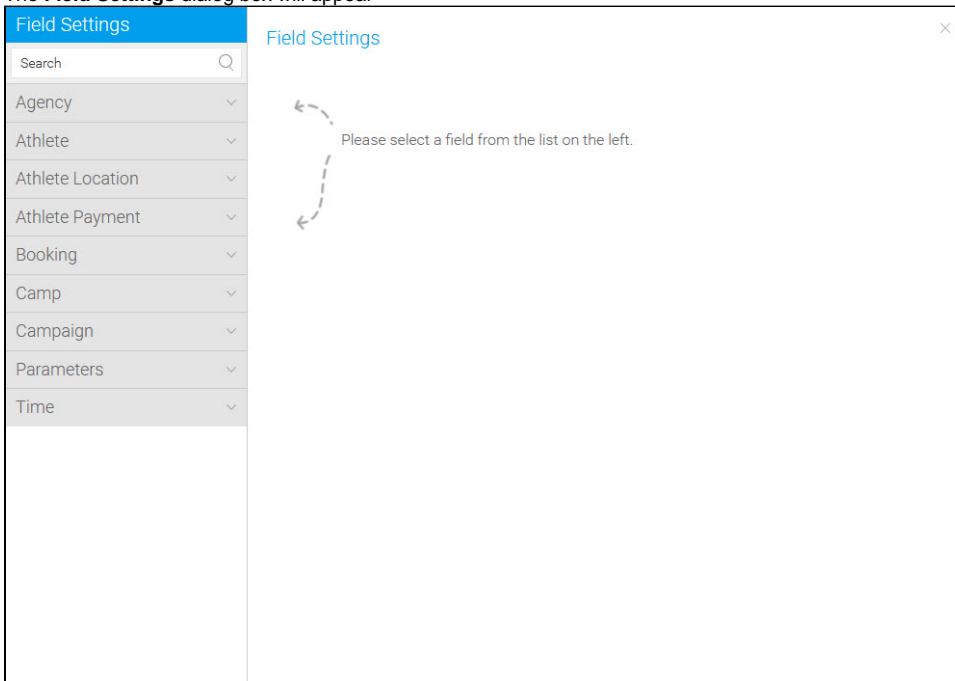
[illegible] Field Settings dialog box will appear.

Field Settings

Search

Agency

Athlete

Athlete Location

Athlete Payment

Booking

Camp

Campaign

Parameters

Time

Field Settings

×

Please select a field from the list on the left.